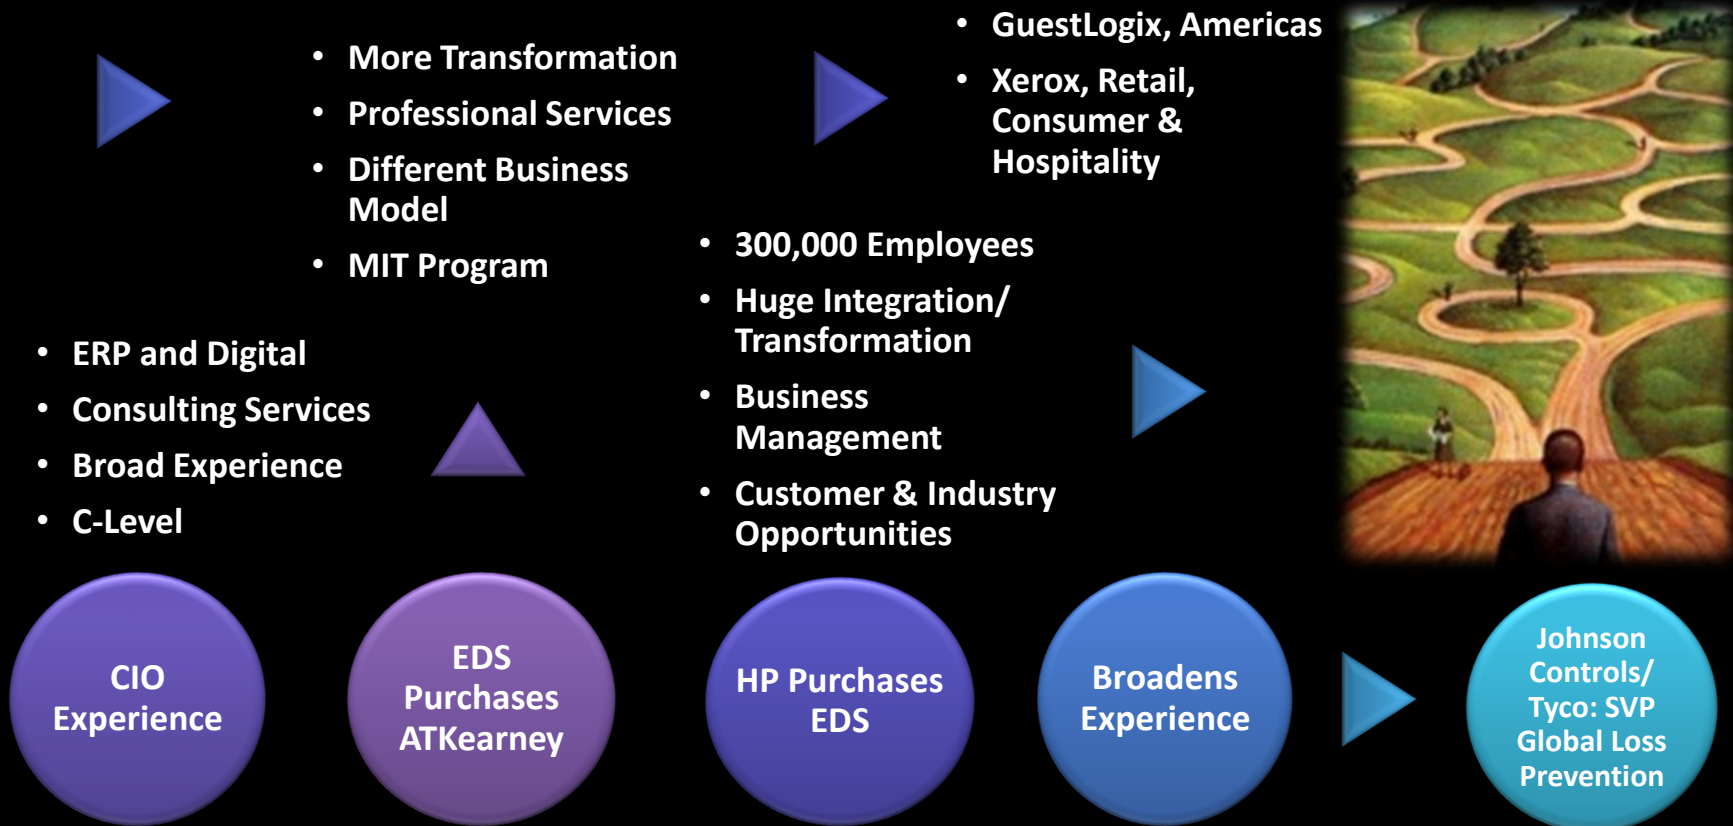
- ERP and Digital
- Consulting Services
- Broad Experience
- C-Level

- More Transformation
- Professional Services
- Different Business Model
- MIT Program

- 300,000 Employees
- Huge Integration/ Transformation
- Business Management
- Customer & Industry Opportunities

- GuestLogix, Americas
- Xerox, Retail, Consumer & Hospitality

CIO Experience

EDS Purchases ATKearney

HP Purchases EDS

Broadens Experience

Johnson Controls/ Tyco: SVP Global Loss Prevention